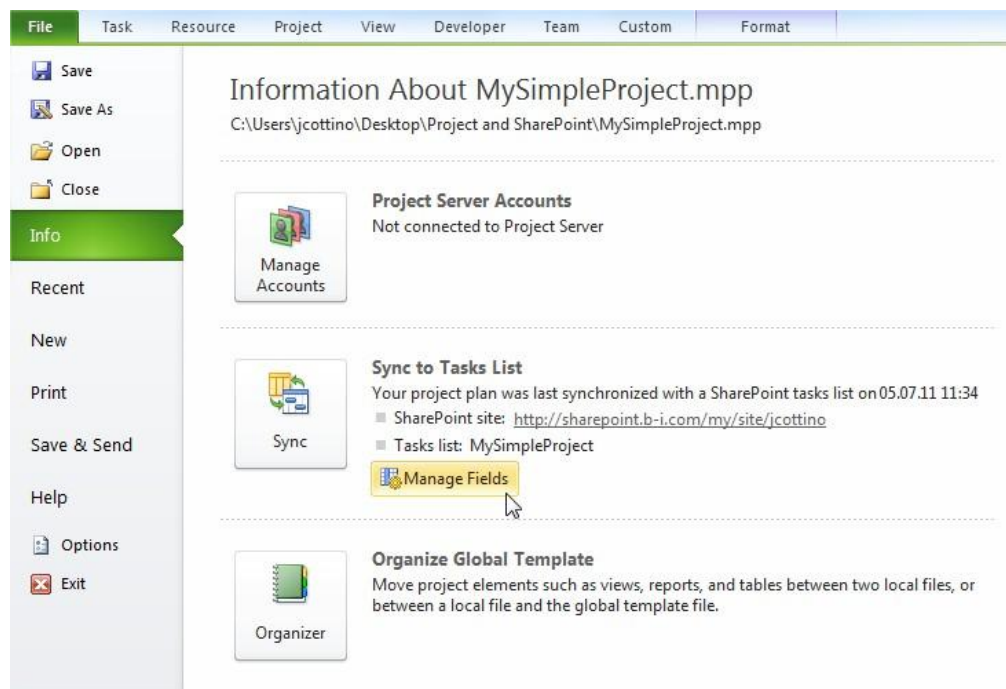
File Task Resource Project View Developer Team Custom Format

Save
Save As
Open
Close
Info
Recent
New
Print
Save & Send
Help
Options
Exit

Information About MySimpleProject.mpp
C:\Users\jcottino\Desktop\Project and SharePoint\MySimpleProject.mpp

Manage Accounts

Project Server Accounts
Not connected to Project Server

Sync

Sync to Tasks List
Your project plan was last synchronized with a SharePoint tasks list on 05.07.11 11:34
SharePoint site: http://sharepoint.b-i.com/my/site/jcottino
Tasks list: MySimpleProject
Manage Fields

Organizer

Organize Global Template
Move project elements such as views, reports, and tables between two local files, or between a local file and the global template file.